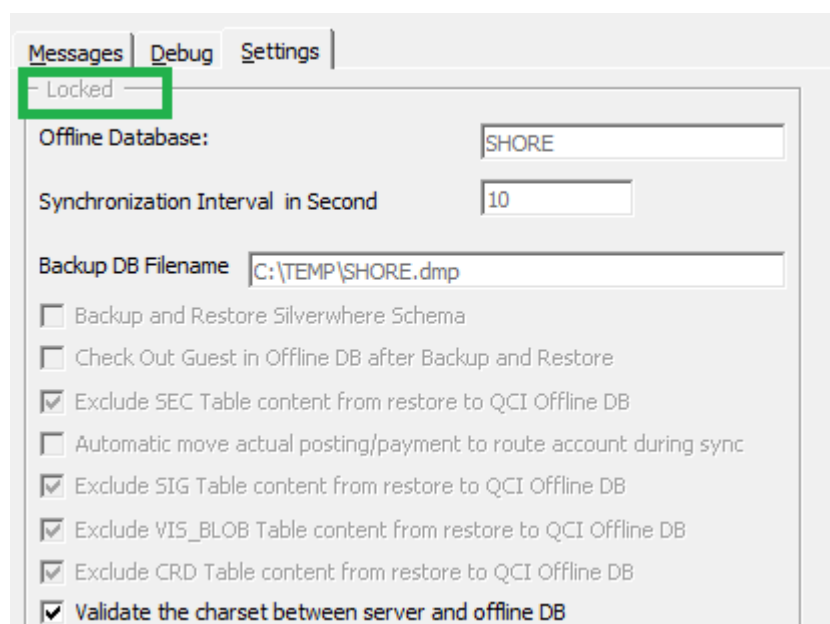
Messages Debug Settings

Locked

Offline Database: SHORE

Synchronization Interval in Second 10

Backup DB Filename C:\TEMP\SHORE.dmp

Backup and Restore Silverwhere Schema

Check Out Guest in Offline DB after Backup and Restore

Exclude SEC Table content from restore to QCI Offline DB

Automatic move actual posting/payment to route account during sync

Exclude SIG Table content from restore to QCI Offline DB

Exclude VIS_BLOB Table content from restore to QCI Offline DB

Exclude CRD Table content from restore to QCI Offline DB

Validate the charset between server and offline DB